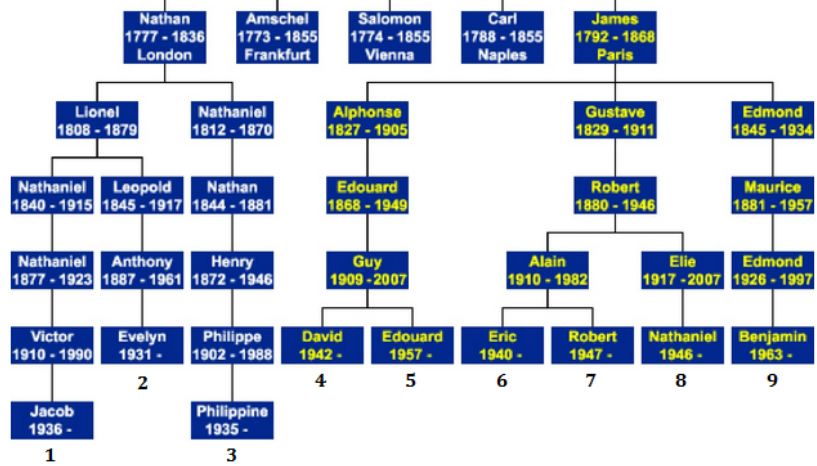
Nathan
1777 - 1836
London

Amschel
1773 - 1855
Frankfurt

Salomon
1774 - 1855
Vienna

Carl
1788 - 1855
Naples

James
1792 - 1868
Paris

Lionel
1808 - 1879

Nathaniel
1812 - 1870

Alphonse
1827 - 1905

Gustave
1829 - 1911

Edmond
1845 - 1934

Nathaniel
1840 - 1915

Leopold
1845 - 1917

Nathan
1844 - 1881

Edouard
1868 - 1949

Robert
1880 - 1946

Maurice
1881 - 1957

Nathaniel
1877 - 1923

Anthony
1887 - 1961

Henry
1872 - 1946

Guy
1909 - 2007

Alain
1910 - 1982

Elie
1917 - 2007

Edmond
1926 - 1997

Victor
1910 - 1990

Evelyn
1931 -

Philippe
1902 - 1988

David
1942 -

Edouard
1957 -

Eric
1940 -

Robert
1947 -

Nathaniel
1946 -

Benjamin
1963 -

2

4

5

6

7

8

9

Jacob
1936 -

Philippine
1935 -

1

3